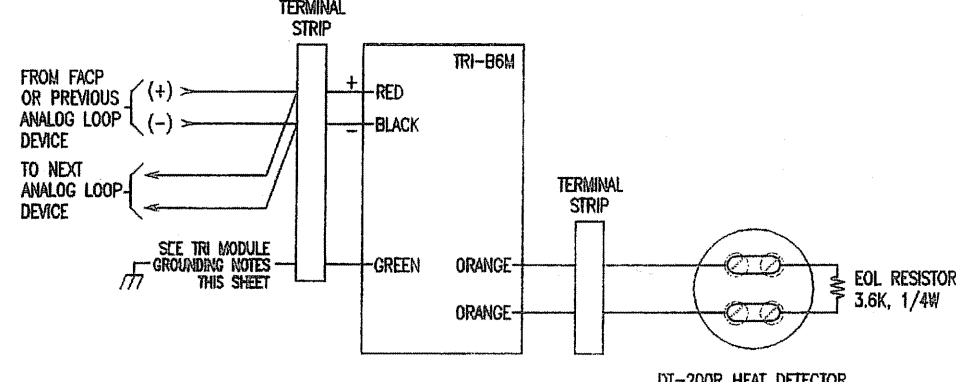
TERMINAL STRIP

TRI-B6M

FROM FACP OR PREVIOUS ANALOG LOOP DEVICE

(+)

(-)

+

RED

-

BLACK

TO NEXT ANALOG LOOP DEVICE

SEE TRI MODULE GROUNDING NOTES THIS SHEET

GREEN

ORANGE

ORANGE

TERMINAL STRIP

EOL RESISTOR 3.6K, 1/4W

DT-200R HEAT DETECTOR